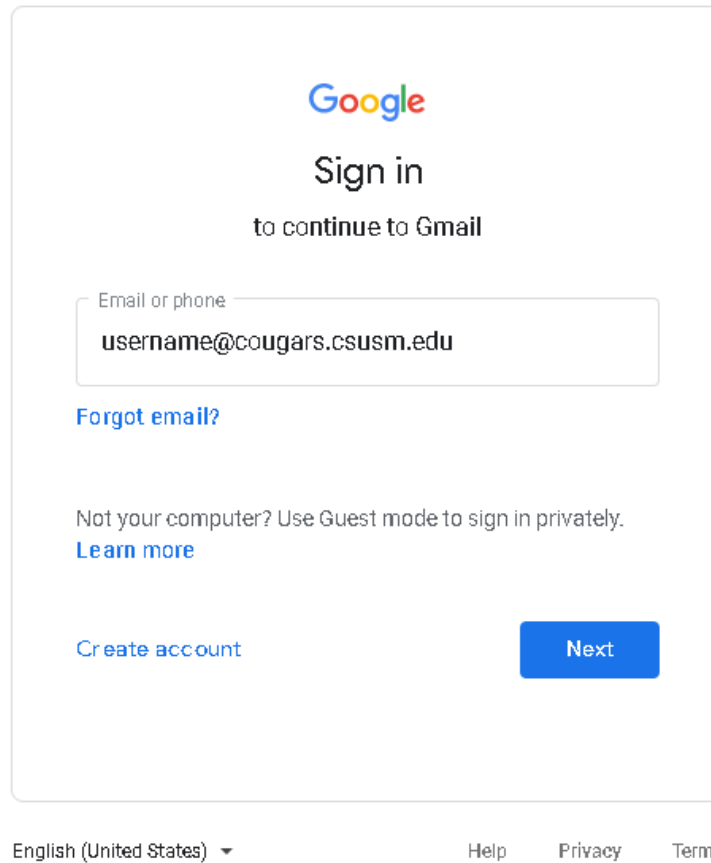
Google

Sign in

to continue to Gmail

Email or phone

username@cougars.csusm.edu

Forgot email?

Not your computer? Use Guest mode to sign in privately.
Learn more

Create account

Next

English (United States)

Help

Privacy

Term